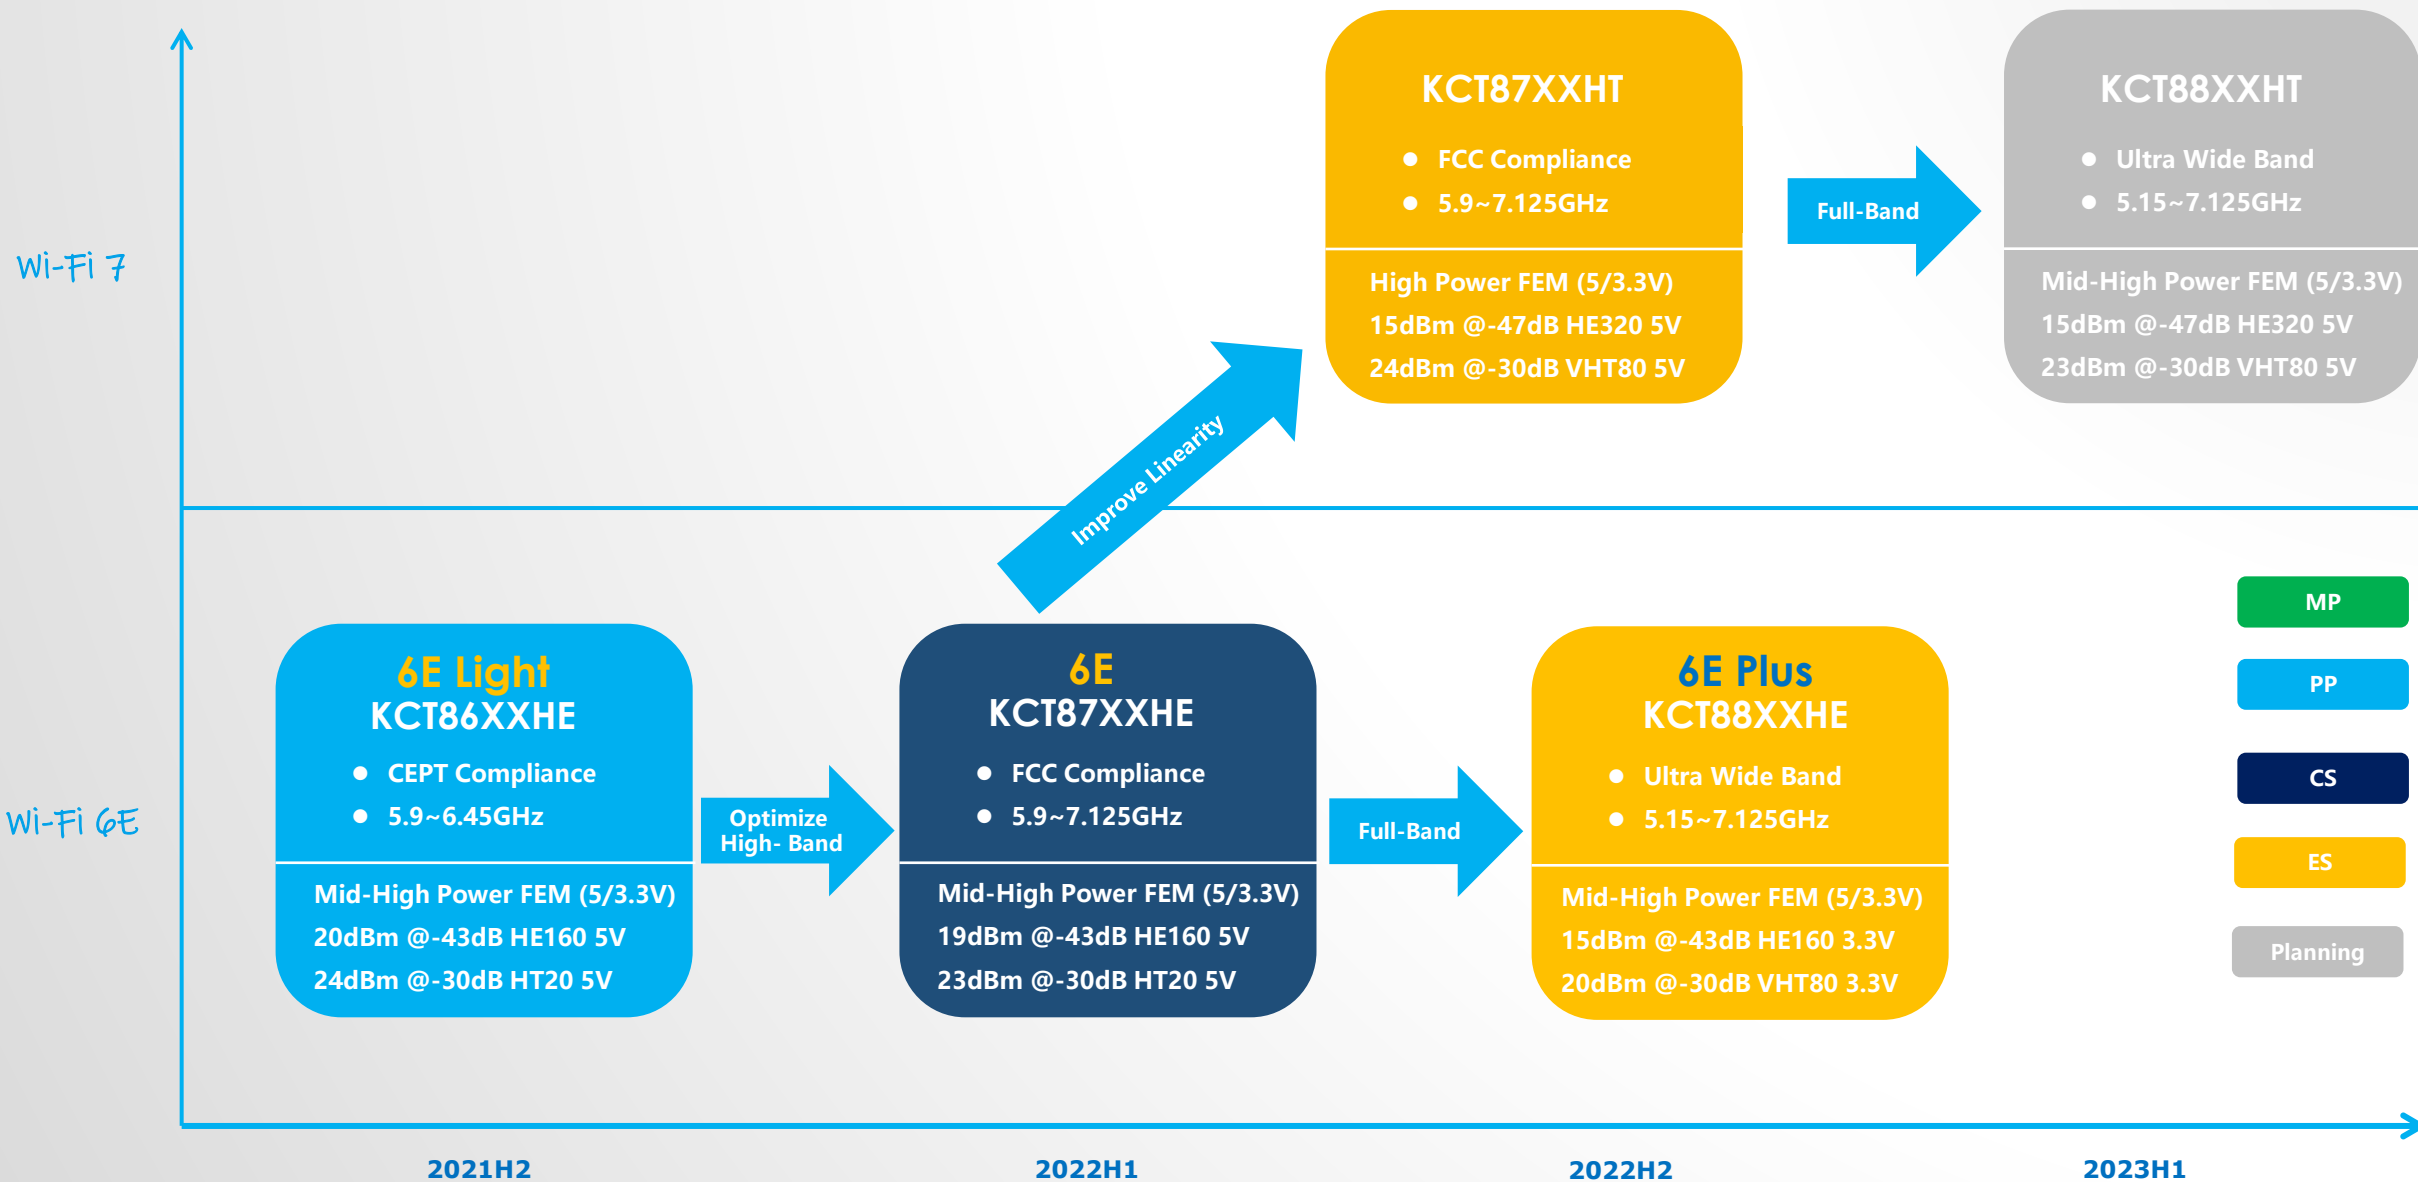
Wi-Fi 7

KCT87XXHT

- FCC Compliance
- 5.9~7.125GHz

High Power FEM (5/3.3V)
15dBm @-47dB HE320 5V
24dBm @-30dB VHT80 5V

Full-Band

KCT88XXHT

- Ultra Wide Band
- 5.15~7.125GHz

Mid-High Power FEM (5/3.3V)
15dBm @-47dB HE320 5V
23dBm @-30dB VHT80 5V

Improve Linearity

Wi-Fi 6E

6E Light
KCT86XXHE

- CEPT Compliance
- 5.9~6.45GHz

Mid-High Power FEM (5/3.3V)
20dBm @-43dB HE160 5V
24dBm @-30dB HT20 5V

Optimize High- Band

6E
KCT87XXHE

- FCC Compliance
- 5.9~7.125GHz

Mid-High Power FEM (5/3.3V)
19dBm @-43dB HE160 5V
23dBm @-30dB HT20 5V

Full-Band

6E Plus
KCT88XXHE

- Ultra Wide Band
- 5.15~7.125GHz

Mid-High Power FEM (5/3.3V)
15dBm @-43dB HE160 3.3V
20dBm @-30dB VHT80 3.3V

MP
PP
CS
ES
Planning

2021H2
2022H1
2022H2
2023H1